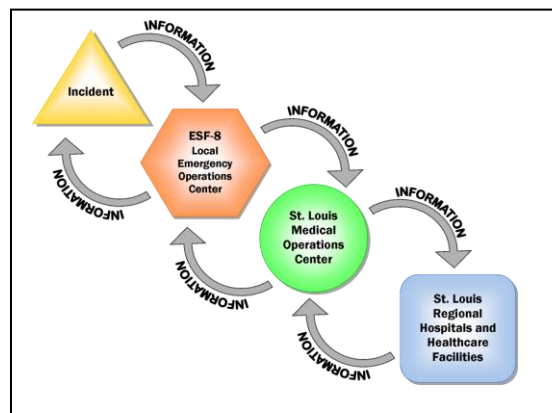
INFORMATION

Incident

ESF-8 Local Emergency Operations Center

INFORMATION

INFORMATION

St. Louis Medical Operations Center

INFORMATION

INFORMATION

St. Louis Regional Hospitals and Healthcare Facilities

INFORMATION